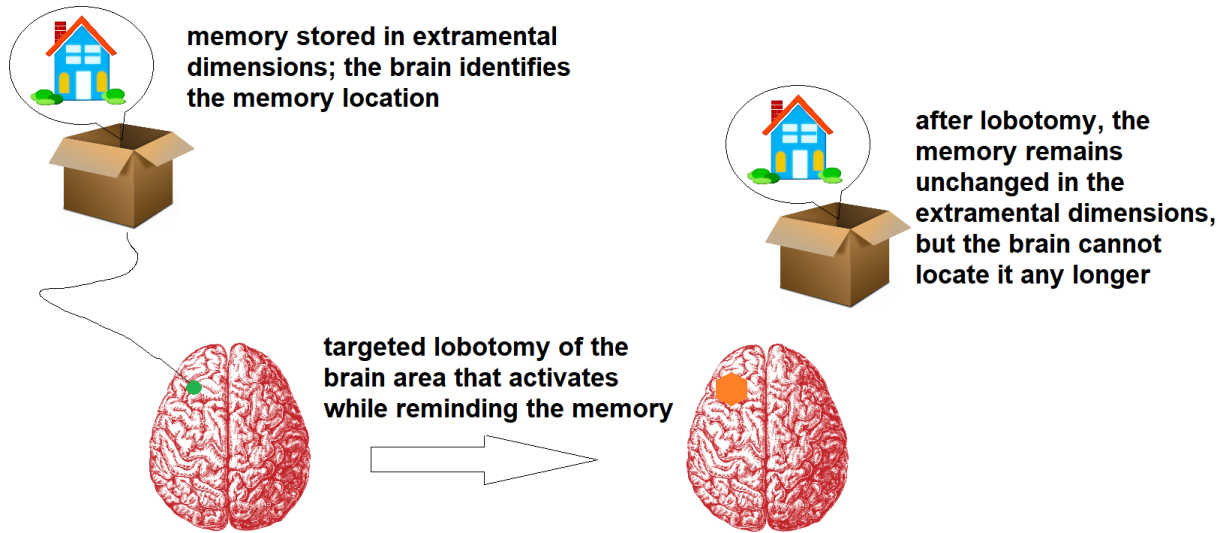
memory stored in extramental dimensions; the brain identifies the memory location

after lobotomy, the memory remains unchanged in the extramental dimensions, but the brain cannot locate it any longer

targeted lobotomy of the brain area that activates while reminding the memory